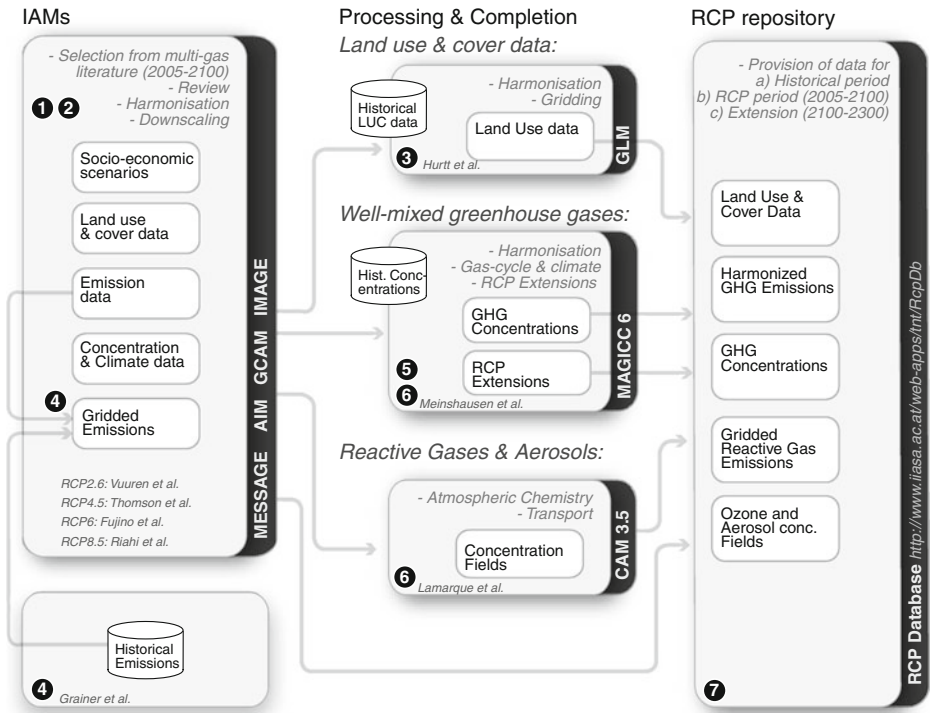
IAMs

- Selection from multi-gas literature (2005-2100)
- Review
- Harmonisation
- Downscaling

❶ ❷

Socio-economic scenarios

Land use & cover data

Emission data

Concentration & Climate data

❹ Gridded Emissions

RCP2.6: Vuuren et al.
RCP4.5: Thomson et al.
RCP6: Fujino et al.
RCP8.5: Riahi et al.

MESSAGE AIM GCAM IMAGE

Historical Emissions

❹ Grainer et al.

Processing & Completion

Land use & cover data:

Historical LUC data

- Harmonisation
- Gridding

Land Use data

GLM

❸ Hurtt et al.

Well-mixed greenhouse gases:

Hist. Concentrations

- Harmonisation
- Gas-cycle & climate
- RCP Extensions

GHG Concentrations

RCP Extensions

MAGICC 6

❺
❻ Meinshausen et al.

Reactive Gases & Aerosols:

- Atmospheric Chemistry
- Transport

Concentration Fields

CAM 3.5

❻ Lamarque et al.

RCP repository

- Provision of data for
a) Historical period
b) RCP period (2005-2100)
c) Extension (2100-2300)

Land Use & Cover Data

Harmonized GHG Emissions

GHG Concentrations

Gridded Reactive Gas Emissions

Ozone and Aerosol conc. Fields

❼

RCP Database http://www.iiasa.ac.at/web-apps/tnt/RcpDb